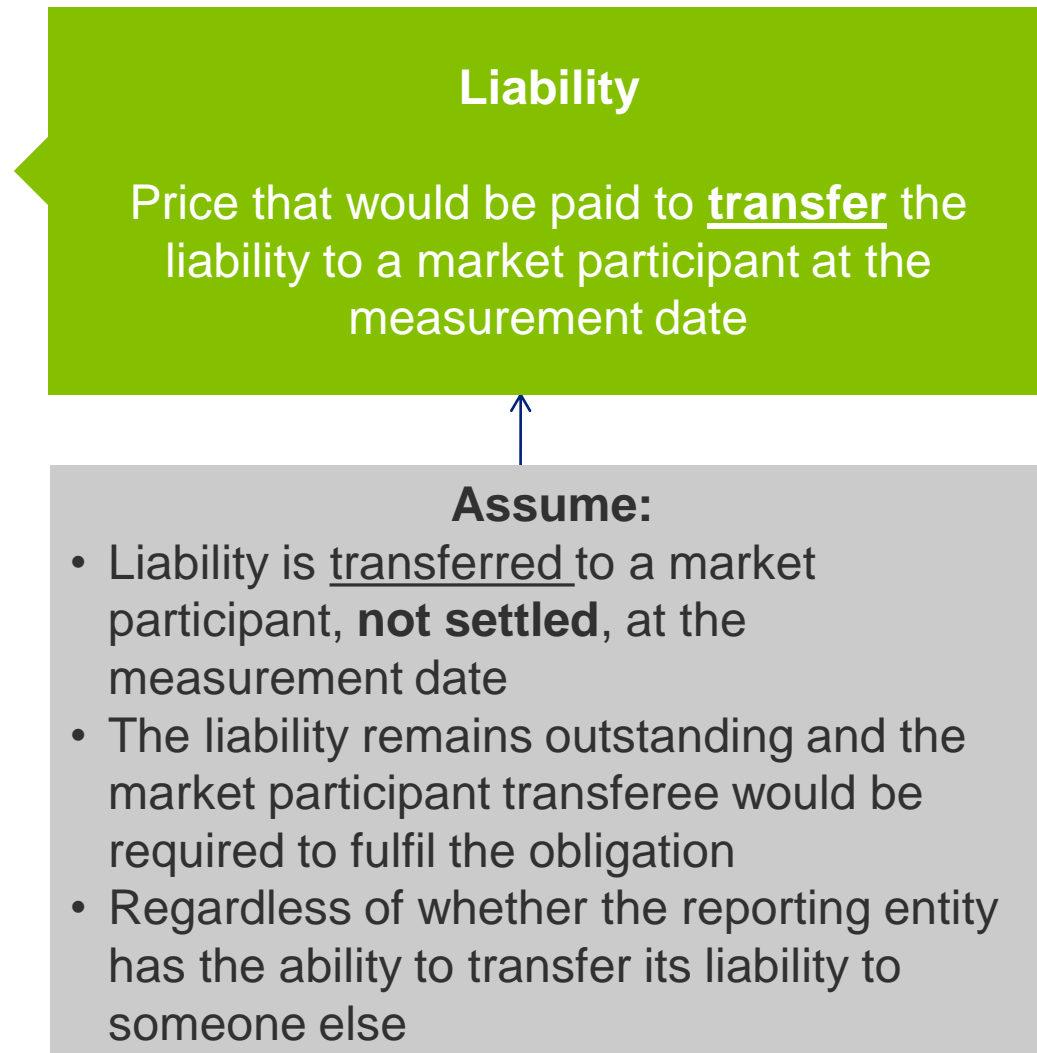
Liability

Price that would be paid to transfer the liability to a market participant at the measurement date

Assume:

- Liability is transferred to a market participant, not settled, at the measurement date
- The liability remains outstanding and the market participant transferee would be required to fulfil the obligation
- Regardless of whether the reporting entity has the ability to transfer its liability to someone else